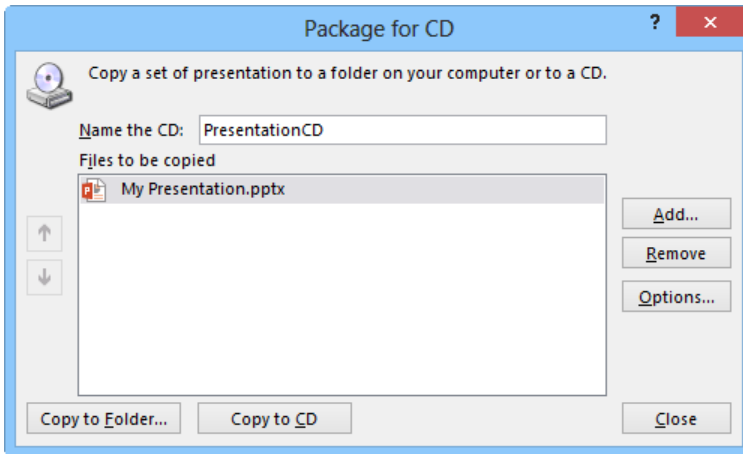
Package for CD

?

×

Copy a set of presentation to a folder on your computer or to a CD.

Name the CD: PresentationCD

Files to be copied

My Presentation.pptx

Add...

Remove

Options...

Copy to Folder...

Copy to CD

Close